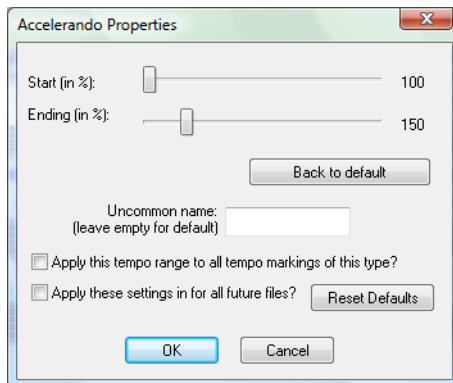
Accelerando Properties

Start (in %): 100

Ending (in %): 150

Back to default

Uncommon name:
(leave empty for default)

Apply this tempo range to all tempo markings of this type?

Apply these settings in for all future files?

Reset Defaults

OK

Cancel